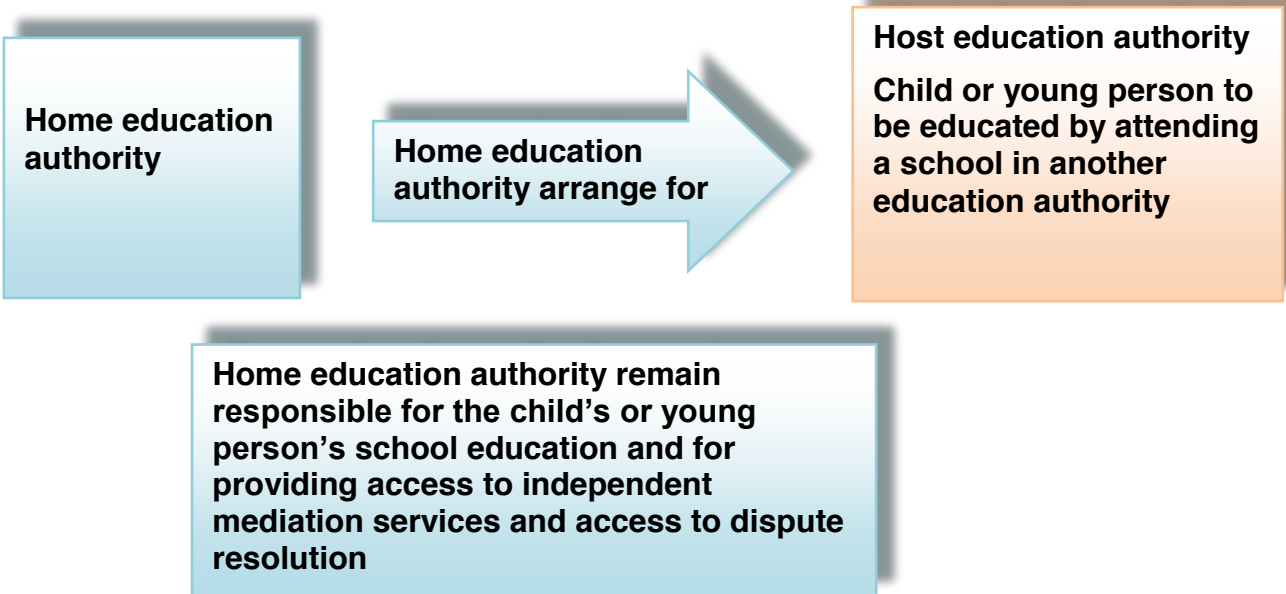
Home education authority

Home education authority arrange for

Host education authority

Child or young person to be educated by attending a school in another education authority

Home education authority remain responsible for the child’s or young person’s school education and for providing access to independent mediation services and access to dispute resolution